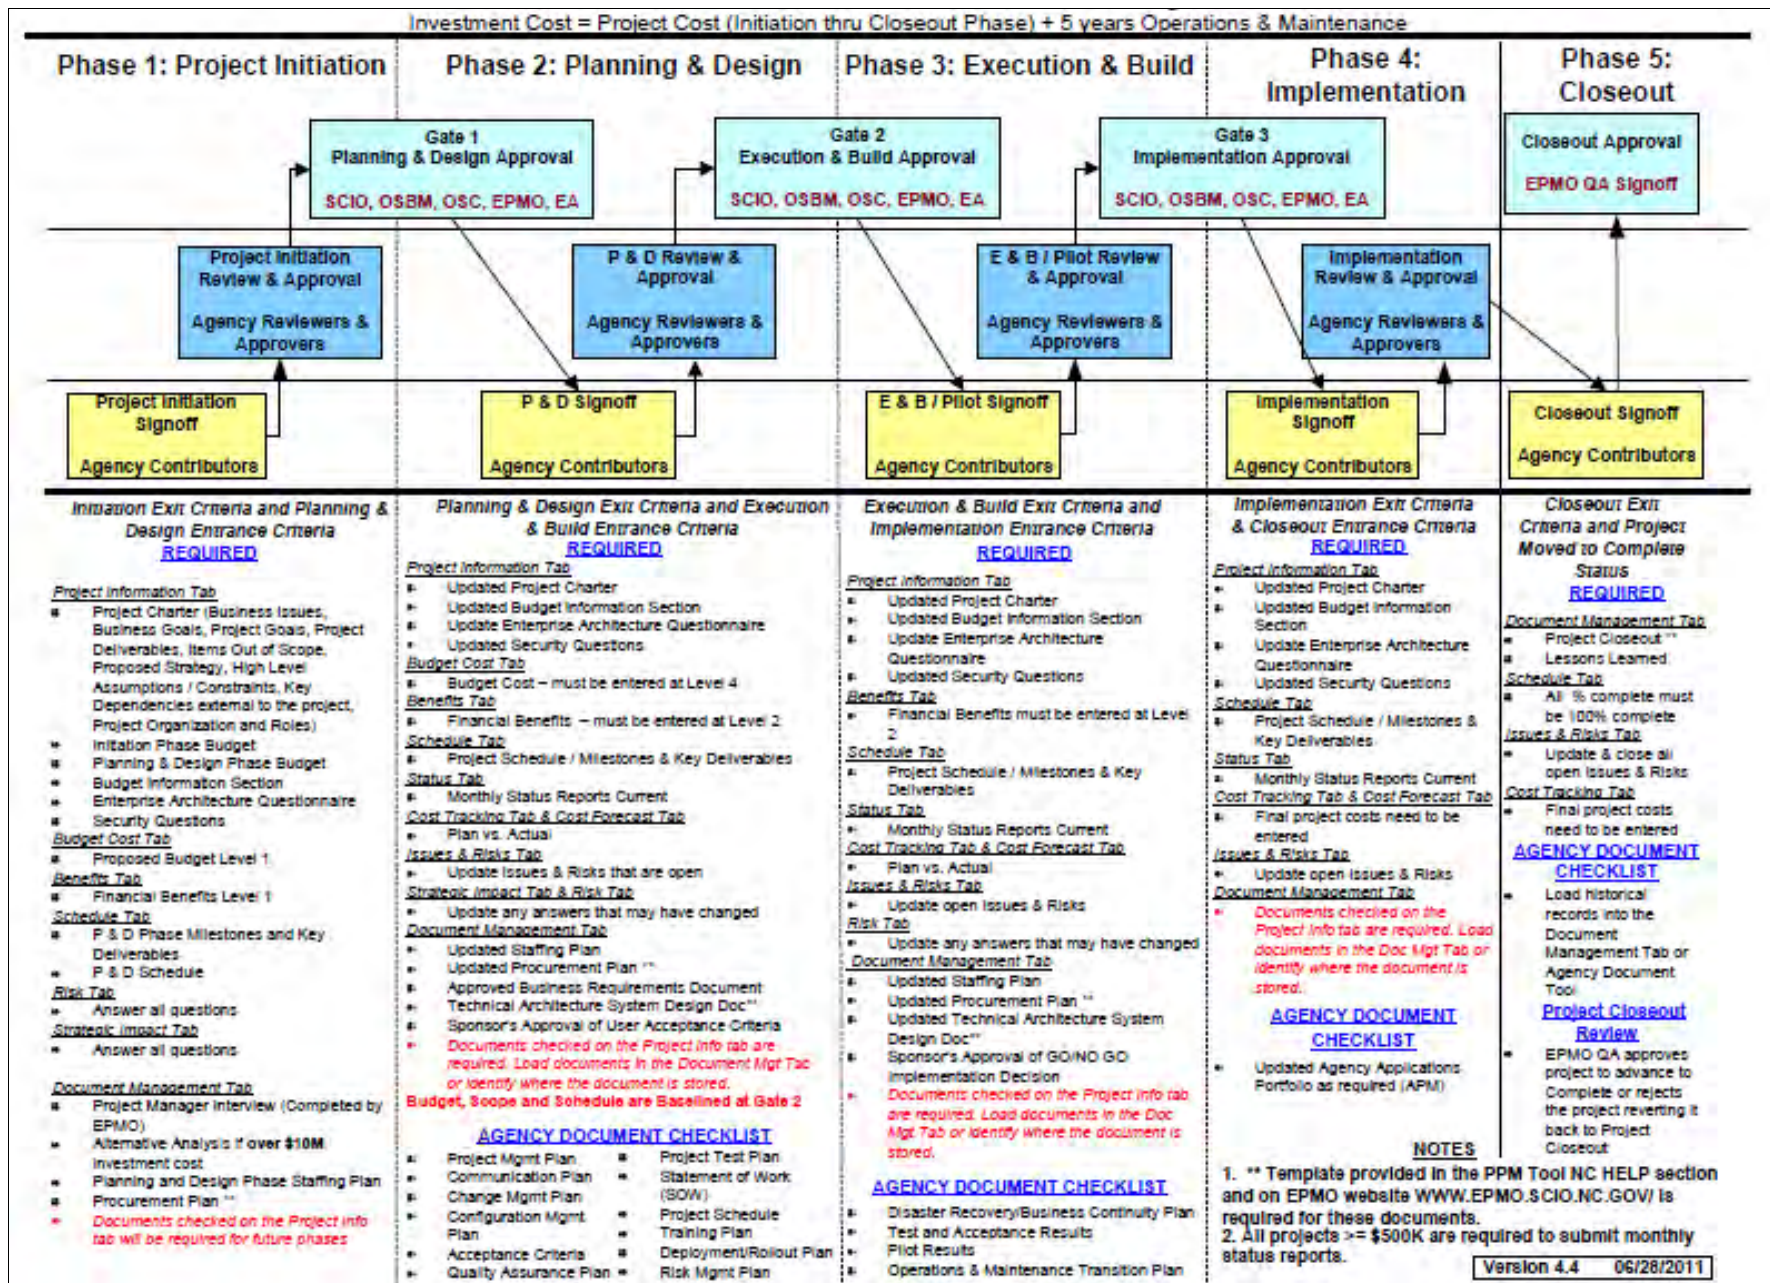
Investment Cost = Project Cost (Initiation thru Closeout Phase) + 5 years Operations & Maintenance

Phase 1: Project Initiation

Phase 2: Planning & Design

Phase 3: Execution & Build

Phase 4: Implementation

Phase 5: Closeout

Gate 1
Planning & Design Approval
SCIO, OSBM, OSC, EPMO, EA

Gate 2
Execution & Build Approval
SCIO, OSBM, OSC, EPMO, EA

Gate 3
Implementation Approval
SCIO, OSBM, OSC, EPMO, EA

Closeout Approval
EPMO QA Signoff

Project Initiation Review & Approval
Agency Reviewers & Approvers

P & D Review & Approval
Agency Reviewers & Approvers

E & B / Pilot Review & Approval
Agency Reviewers & Approvers

Implementation Review & Approval
Agency Reviewers & Approvers

Project Initiation Signoff
Agency Contributors

P & D Signoff
Agency Contributors

E & B / Pilot Signoff
Agency Contributors

Implementation Signoff
Agency Contributors

Closeout Signoff
Agency Contributors

Initiation Exit Criteria and Planning & Design Entrance Criteria
REQUIRED

Project Information Tab
▪ Project Charter (Business Issues, Business Goals, Project Goals, Project Deliverables, Items Out of Scope, Proposed Strategy, High Level Assumptions / Constraints, Key Dependencies external to the project, Project Organization and Roles)
▪ Initiation Phase Budget
▪ Planning & Design Phase Budget
▪ Budget Information Section
▪ Enterprise Architecture Questionnaire
▪ Security Questions
Budget Cost Tab
▪ Proposed Budget Level 1
Benefits Tab
▪ Financial Benefits Level 1
Schedule Tab
▪ P & D Phase Milestones and Key Deliverables
▪ P & D Schedule
Risk Tab
▪ Answer all questions
Strategic Impact Tab
▪ Answer all questions

Document Management Tab
▪ Project Manager Interview (Completed by EPMO)
▪ Alternative Analysis if over $10M investment cost
▪ Planning and Design Phase Staffing Plan
▪ Procurement Plan **
▪ Documents checked on the Project info tab will be required for future phases

Planning & Design Exit Criteria and Execution & Build Entrance Criteria
REQUIRED

Project Information Tab
▪ Updated Project Charter
▪ Updated Budget Information Section
▪ Update Enterprise Architecture Questionnaire
▪ Updated Security Questions
Budget Cost Tab
▪ Budget Cost – must be entered at Level 4
Benefits Tab
▪ Financial Benefits – must be entered at Level 2
Schedule Tab
▪ Project Schedule / Milestones & Key Deliverables
Status Tab
▪ Monthly Status Reports Current
Cost Tracking Tab & Cost Forecast Tab
▪ Plan vs. Actual
Issues & Risks Tab
▪ Update Issues & Risks that are open
Strategic Impact Tab & Risk Tab
▪ Update any answers that may have changed
Document Management Tab
▪ Updated Staffing Plan
▪ Updated Procurement Plan **
▪ Approved Business Requirements Document
▪ Technical Architecture System Design Doc**
▪ Sponsor's Approval of User Acceptance Criteria
▪ Documents checked on the Project info tab are required. Load documents in the Document Mgt Tab or identify where the document is stored.
Budget, Scope and Schedule are Baselined at Gate 2

AGENCY DOCUMENT CHECKLIST
▪ Project Mgmt Plan
▪ Communication Plan
▪ Change Mgmt Plan
▪ Configuration Mgmt Plan
▪ Acceptance Criteria
▪ Quality Assurance Plan
▪ Project Test Plan
▪ Statement of Work (SOW)
▪ Project Schedule
▪ Training Plan
▪ Deployment/Rollout Plan
▪ Risk Mgmt Plan

Execution & Build Exit Criteria and Implementation Entrance Criteria
REQUIRED

Project Information Tab
▪ Updated Project Charter
▪ Updated Budget Information Section
▪ Update Enterprise Architecture Questionnaire
▪ Updated Security Questions
Benefits Tab
▪ Financial Benefits must be entered at Level 2
Schedule Tab
▪ Project Schedule / Milestones & Key Deliverables
Status Tab
▪ Monthly Status Reports Current
Cost Tracking Tab & Cost Forecast Tab
▪ Plan vs. Actual
Issues & Risks Tab
▪ Update open Issues & Risks
Risk Tab
▪ Update any answers that may have changed
Document Management Tab
▪ Updated Staffing Plan
▪ Updated Procurement Plan **
▪ Updated Technical Architecture System Design Doc**
▪ Sponsor's Approval of GO/NO GO Implementation Decision
▪ Documents checked on the Project info tab are required. Load documents in the Doc Mgt Tab or identify where the document is stored.

AGENCY DOCUMENT CHECKLIST
▪ Disaster Recovery/Business Continuity Plan
▪ Test and Acceptance Results
▪ Pilot Results
▪ Operations & Maintenance Transition Plan

Implementation Exit Criteria & Closeout Entrance Criteria
REQUIRED

Project Information Tab
▪ Updated Project Charter
▪ Updated Budget Information Section
▪ Update Enterprise Architecture Questionnaire
▪ Updated Security Questions
Schedule Tab
▪ Project Schedule / Milestones & Key Deliverables
Status Tab
▪ Monthly Status Reports Current
Cost Tracking Tab & Cost Forecast Tab
▪ Final project costs need to be entered
Issues & Risks Tab
▪ Update open Issues & Risks
Document Management Tab
▪ Documents checked on the Project Info tab are required. Load documents in the Doc Mgt Tab or identify where the document is stored.

AGENCY DOCUMENT CHECKLIST
▪ Updated Agency Applications Portfolio as required (APM)

Closeout Exit Criteria and Project Moved to Complete Status
REQUIRED

Document Management Tab
▪ Project Closeout **
▪ Lessons Learned
Schedule Tab
▪ All % complete must be 100% complete
Issues & Risks Tab
▪ Update & close all open Issues & Risks
Cost Tracking Tab
▪ Final project costs need to be entered

AGENCY DOCUMENT CHECKLIST
Load historical records into the Document Management Tab or Agency Document Tool

Project Closeout Review
▪ EPMO QA approves project to advance to Complete or rejects the project reverting it back to Project Closeout

NOTES
1. ** Template provided in the PPM Tool NC HELP section and on EPMO website WWW.EPMO.SCIO.NC.GOV/ is required for these documents.
2. All projects >= $500K are required to submit monthly status reports.

Version 4.4 06/28/2011